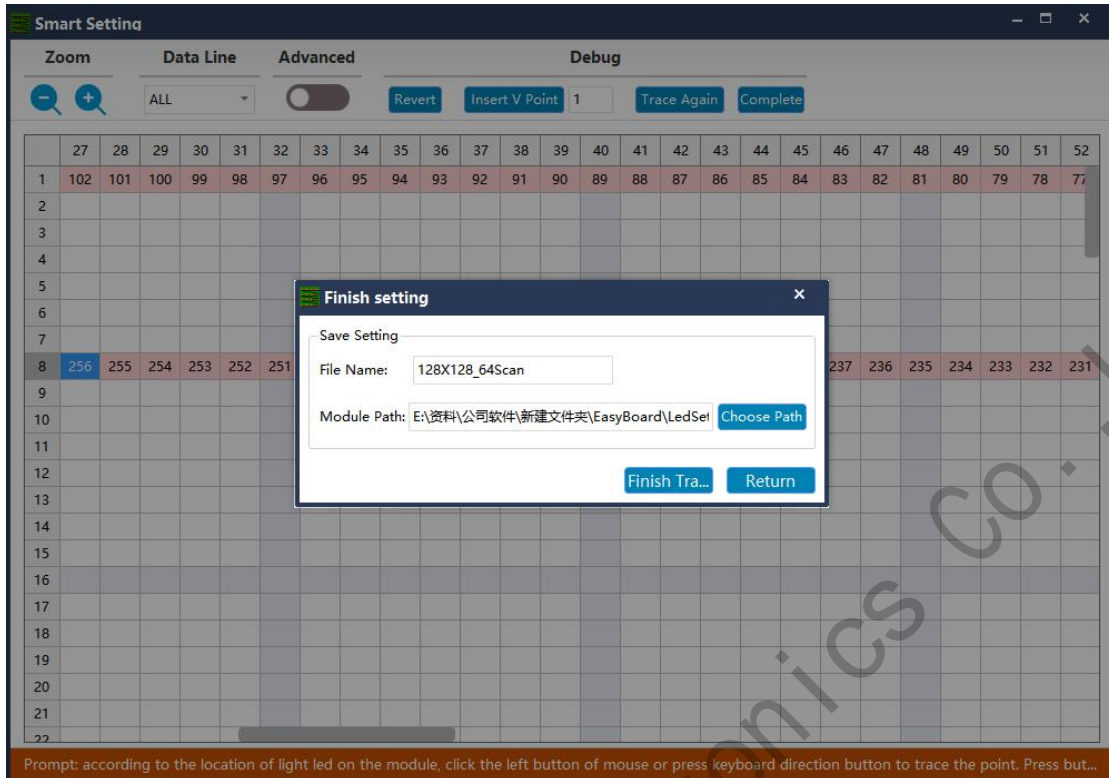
Smart Setting

Zoom | Data Line | Advanced | Debug

ALL

Revert | Insert V Point | 1 | Trace Again | Complete

|  | 27 | 28 | 29 | 30 | 31 | 32 | 33 | 34 | 35 | 36 | 37 | 38 | 39 | 40 | 41 | 42 | 43 | 44 | 45 | 46 | 47 | 48 | 49 | 50 | 51 | 52 |
|---|---|---|---|---|---|---|---|---|---|---|---|---|---|---|---|---|---|---|---|---|---|---|---|---|---|---|
| 1 | 102 | 101 | 100 | 99 | 98 | 97 | 96 | 95 | 94 | 93 | 92 | 91 | 90 | 89 | 88 | 87 | 86 | 85 | 84 | 83 | 82 | 81 | 80 | 79 | 78 | 7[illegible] |
| 2 |  |  |  |  |  |  |  |  |  |  |  |  |  |  |  |  |  |  |  |  |  |  |  |  |  |  |
| 3 |  |  |  |  |  |  |  |  |  |  |  |  |  |  |  |  |  |  |  |  |  |  |  |  |  |  |
| 4 |  |  |  |  |  |  |  |  |  |  |  |  |  |  |  |  |  |  |  |  |  |  |  |  |  |  |
| 5 |  |  |  |  |  |  |  |  |  |  |  |  |  |  |  |  |  |  |  |  |  |  |  |  |  |  |
| 6 |  |  |  |  |  |  |  |  |  |  |  |  |  |  |  |  |  |  |  |  |  |  |  |  |  |  |
| 7 |  |  |  |  |  |  |  |  |  |  |  |  |  |  |  |  |  |  |  |  |  |  |  |  |  |  |
| 8 | 256 | 255 | 254 | 253 | 252 | 251 |  |  |  |  |  |  |  |  |  |  |  |  |  | 237 | 236 | 235 | 234 | 233 | 232 | 231 |
| 9 |  |  |  |  |  |  |  |  |  |  |  |  |  |  |  |  |  |  |  |  |  |  |  |  |  |  |
| 10 |  |  |  |  |  |  |  |  |  |  |  |  |  |  |  |  |  |  |  |  |  |  |  |  |  |  |
| 11 |  |  |  |  |  |  |  |  |  |  |  |  |  |  |  |  |  |  |  |  |  |  |  |  |  |  |
| 12 |  |  |  |  |  |  |  |  |  |  |  |  |  |  |  |  |  |  |  |  |  |  |  |  |  |  |
| 13 |  |  |  |  |  |  |  |  |  |  |  |  |  |  |  |  |  |  |  |  |  |  |  |  |  |  |
| 14 |  |  |  |  |  |  |  |  |  |  |  |  |  |  |  |  |  |  |  |  |  |  |  |  |  |  |
| 15 |  |  |  |  |  |  |  |  |  |  |  |  |  |  |  |  |  |  |  |  |  |  |  |  |  |  |
| 16 |  |  |  |  |  |  |  |  |  |  |  |  |  |  |  |  |  |  |  |  |  |  |  |  |  |  |
| 17 |  |  |  |  |  |  |  |  |  |  |  |  |  |  |  |  |  |  |  |  |  |  |  |  |  |  |
| 18 |  |  |  |  |  |  |  |  |  |  |  |  |  |  |  |  |  |  |  |  |  |  |  |  |  |  |
| 19 |  |  |  |  |  |  |  |  |  |  |  |  |  |  |  |  |  |  |  |  |  |  |  |  |  |  |
| 20 |  |  |  |  |  |  |  |  |  |  |  |  |  |  |  |  |  |  |  |  |  |  |  |  |  |  |
| 21 |  |  |  |  |  |  |  |  |  |  |  |  |  |  |  |  |  |  |  |  |  |  |  |  |  |  |
| 22 |  |  |  |  |  |  |  |  |  |  |  |  |  |  |  |  |  |  |  |  |  |  |  |  |  |  |

Finish setting ×

Save Setting

File Name: 128X128_64Scan

Module Path: E:\资料\公司软件\新建文件夹\EasyBoard\LedSe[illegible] Choose Path

Finish Tra... Return

Prompt: according to the location of light led on the module, click the left button of mouse or press keyboard direction button to trace the point. Press but...

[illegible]nics co.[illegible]